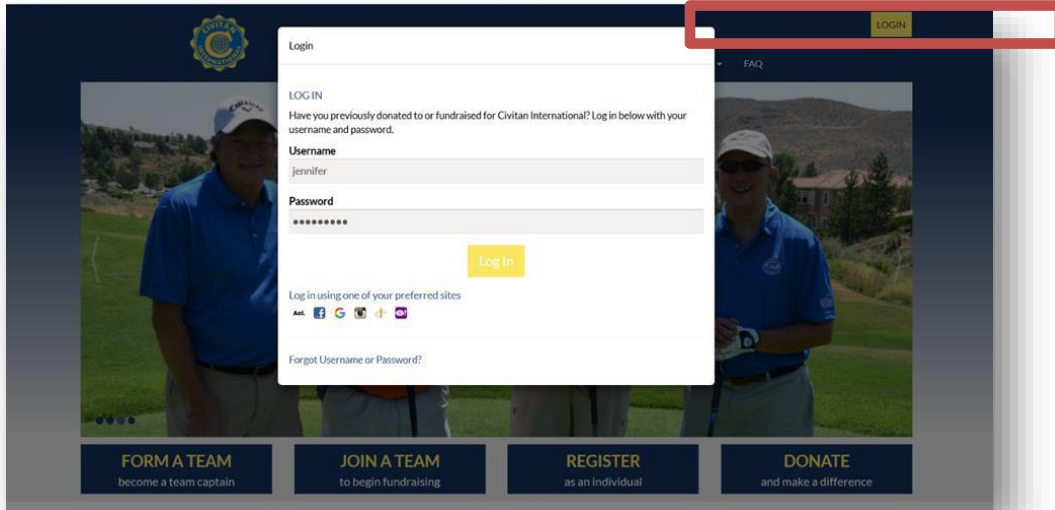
LOGIN

FAQ

Login

LOG IN

Have you previously donated to or fundraised for Civitan International? Log in below with your username and password.

Username

jennifer

Password

•••••••••

Log In

Log in using one of your preferred sites

Aol.

Forgot Username or Password?

FORM A TEAM
become a team captain

JOIN A TEAM
to begin fundraising

REGISTER
as an individual

DONATE
and make a difference